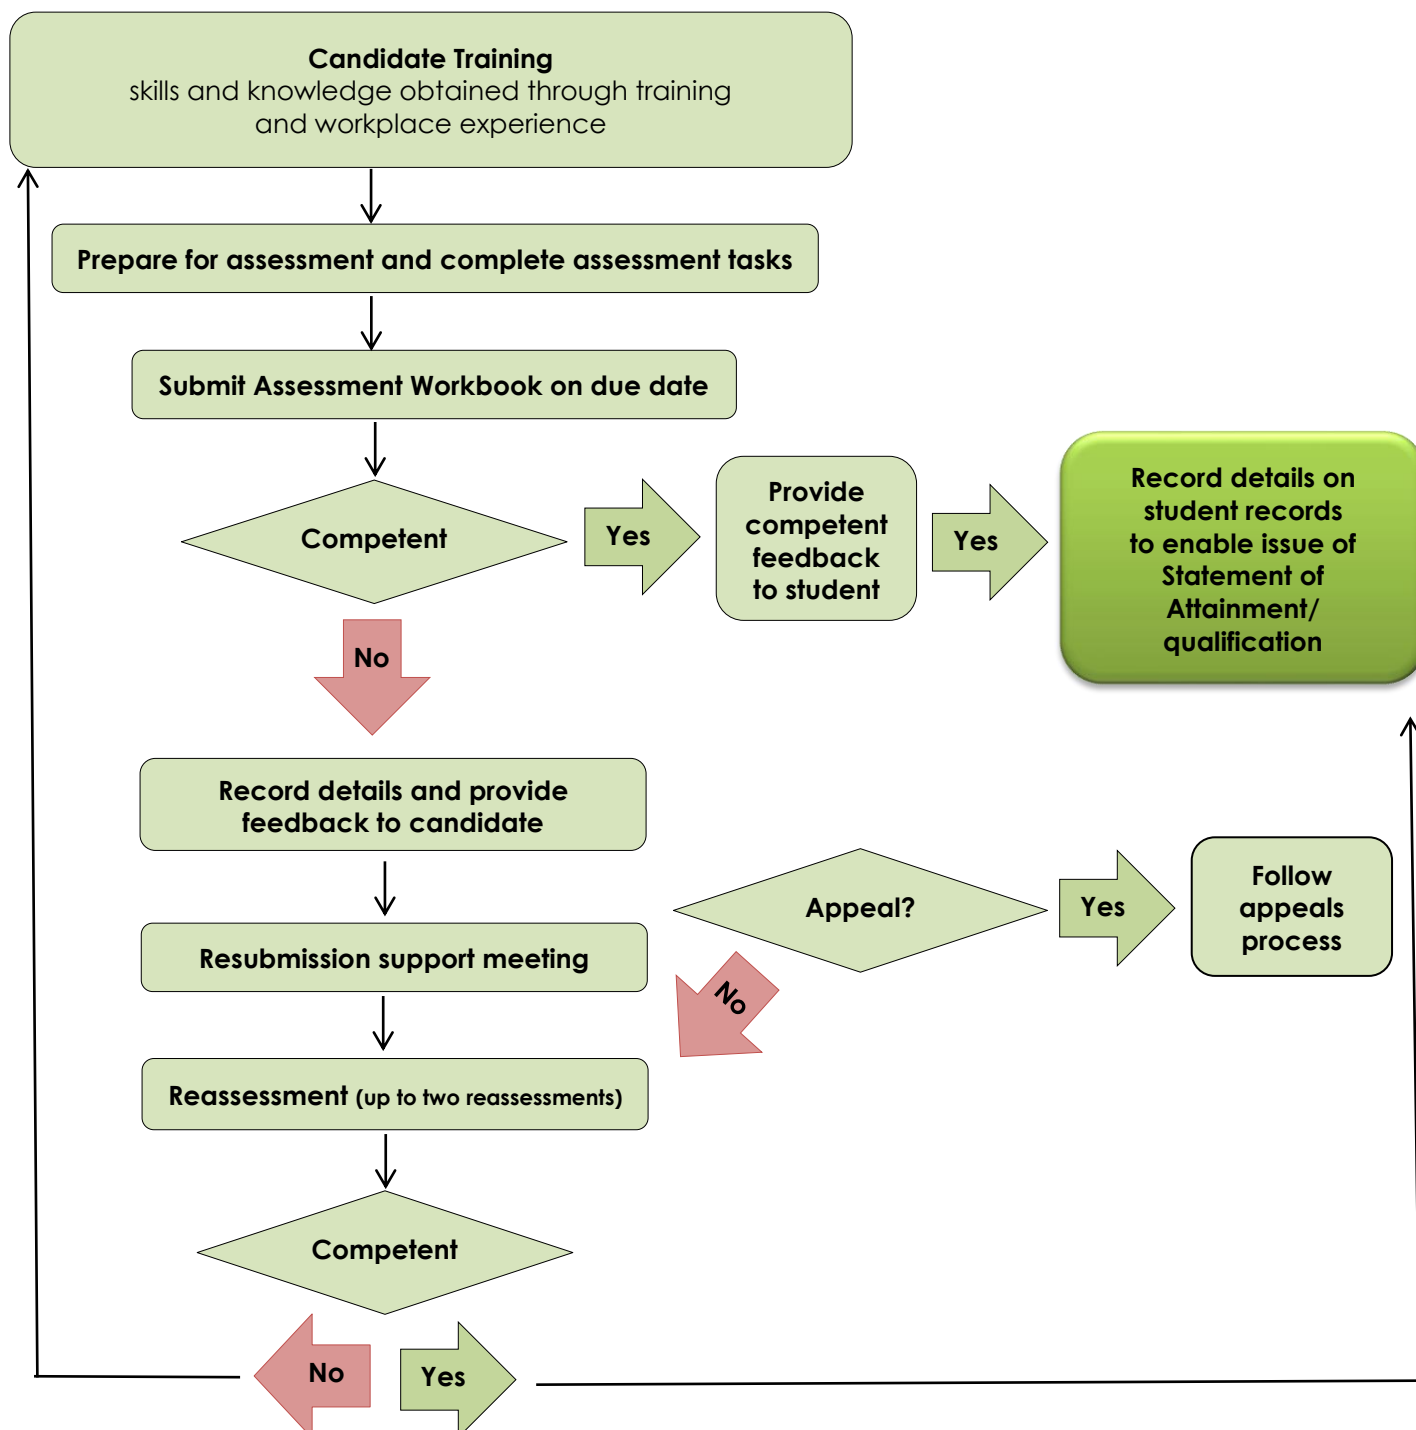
Candidate Training
skills and knowledge obtained through training and workplace experience

Prepare for assessment and complete assessment tasks

Submit Assessment Workbook on due date

Competent

Yes

Provide competent feedback to student

Yes

Record details on student records to enable issue of Statement of Attainment/ qualification

No

Record details and provide feedback to candidate

Appeal?

Yes

Follow appeals process

Resubmission support meeting

No

Reassessment (up to two reassessments)

Competent

No

Yes